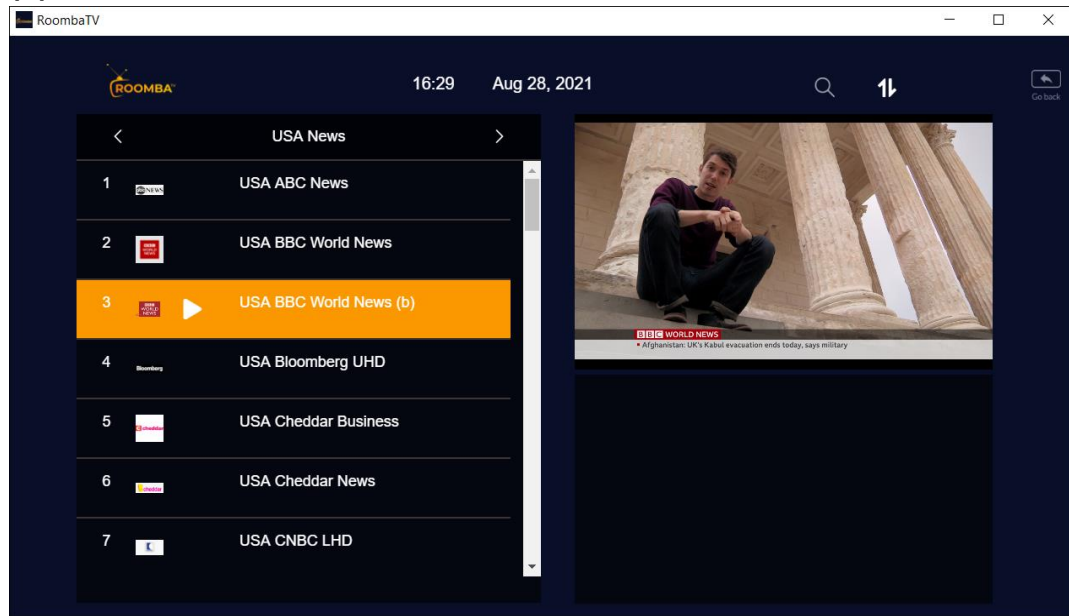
RoombaTV

ROOMBA

16:29

Aug 28, 2021

Go back

USA News

1 abcNEWS USA ABC News

2 BBC WORLD NEWS USA BBC World News

3 BBC WORLD NEWS USA BBC World News (b)

4 Bloomberg USA Bloomberg UHD

5 cheddar USA Cheddar Business

6 cheddar USA Cheddar News

7 USA CNBC LHD

BBC WORLD NEWS
Afghanistan: UK's Kabul evacuation ends today, says military